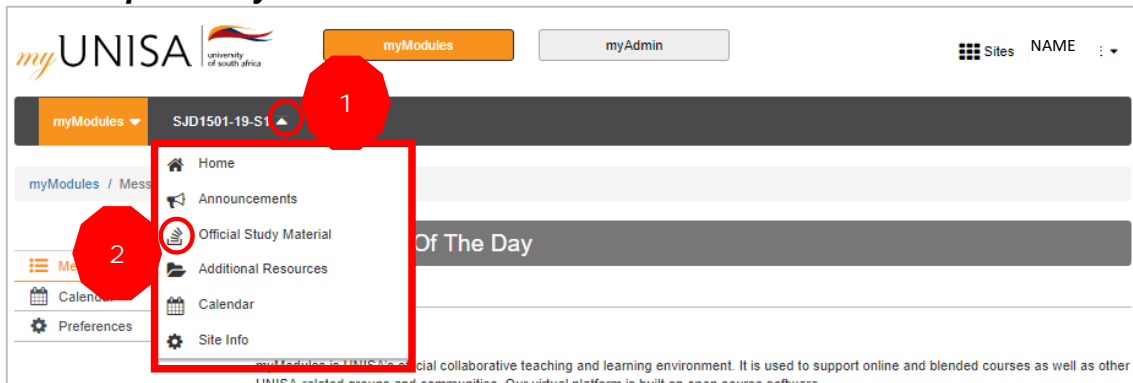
myUNISA university of south africa

myModules

myAdmin

Sites NAME

myModules SJD1501-19-S1

1

Home

Announcements

2

Official Study Material

Additional Resources

Calendar

Site Info

myModules / Mess

Of The Day

Me

Calendar

Preferences

myModules is UNISA's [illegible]cial collaborative teaching and learning environment. It is used to support online and blended courses as well as other UNISA-related groups and communities. Our virtual platform is built on open source software.